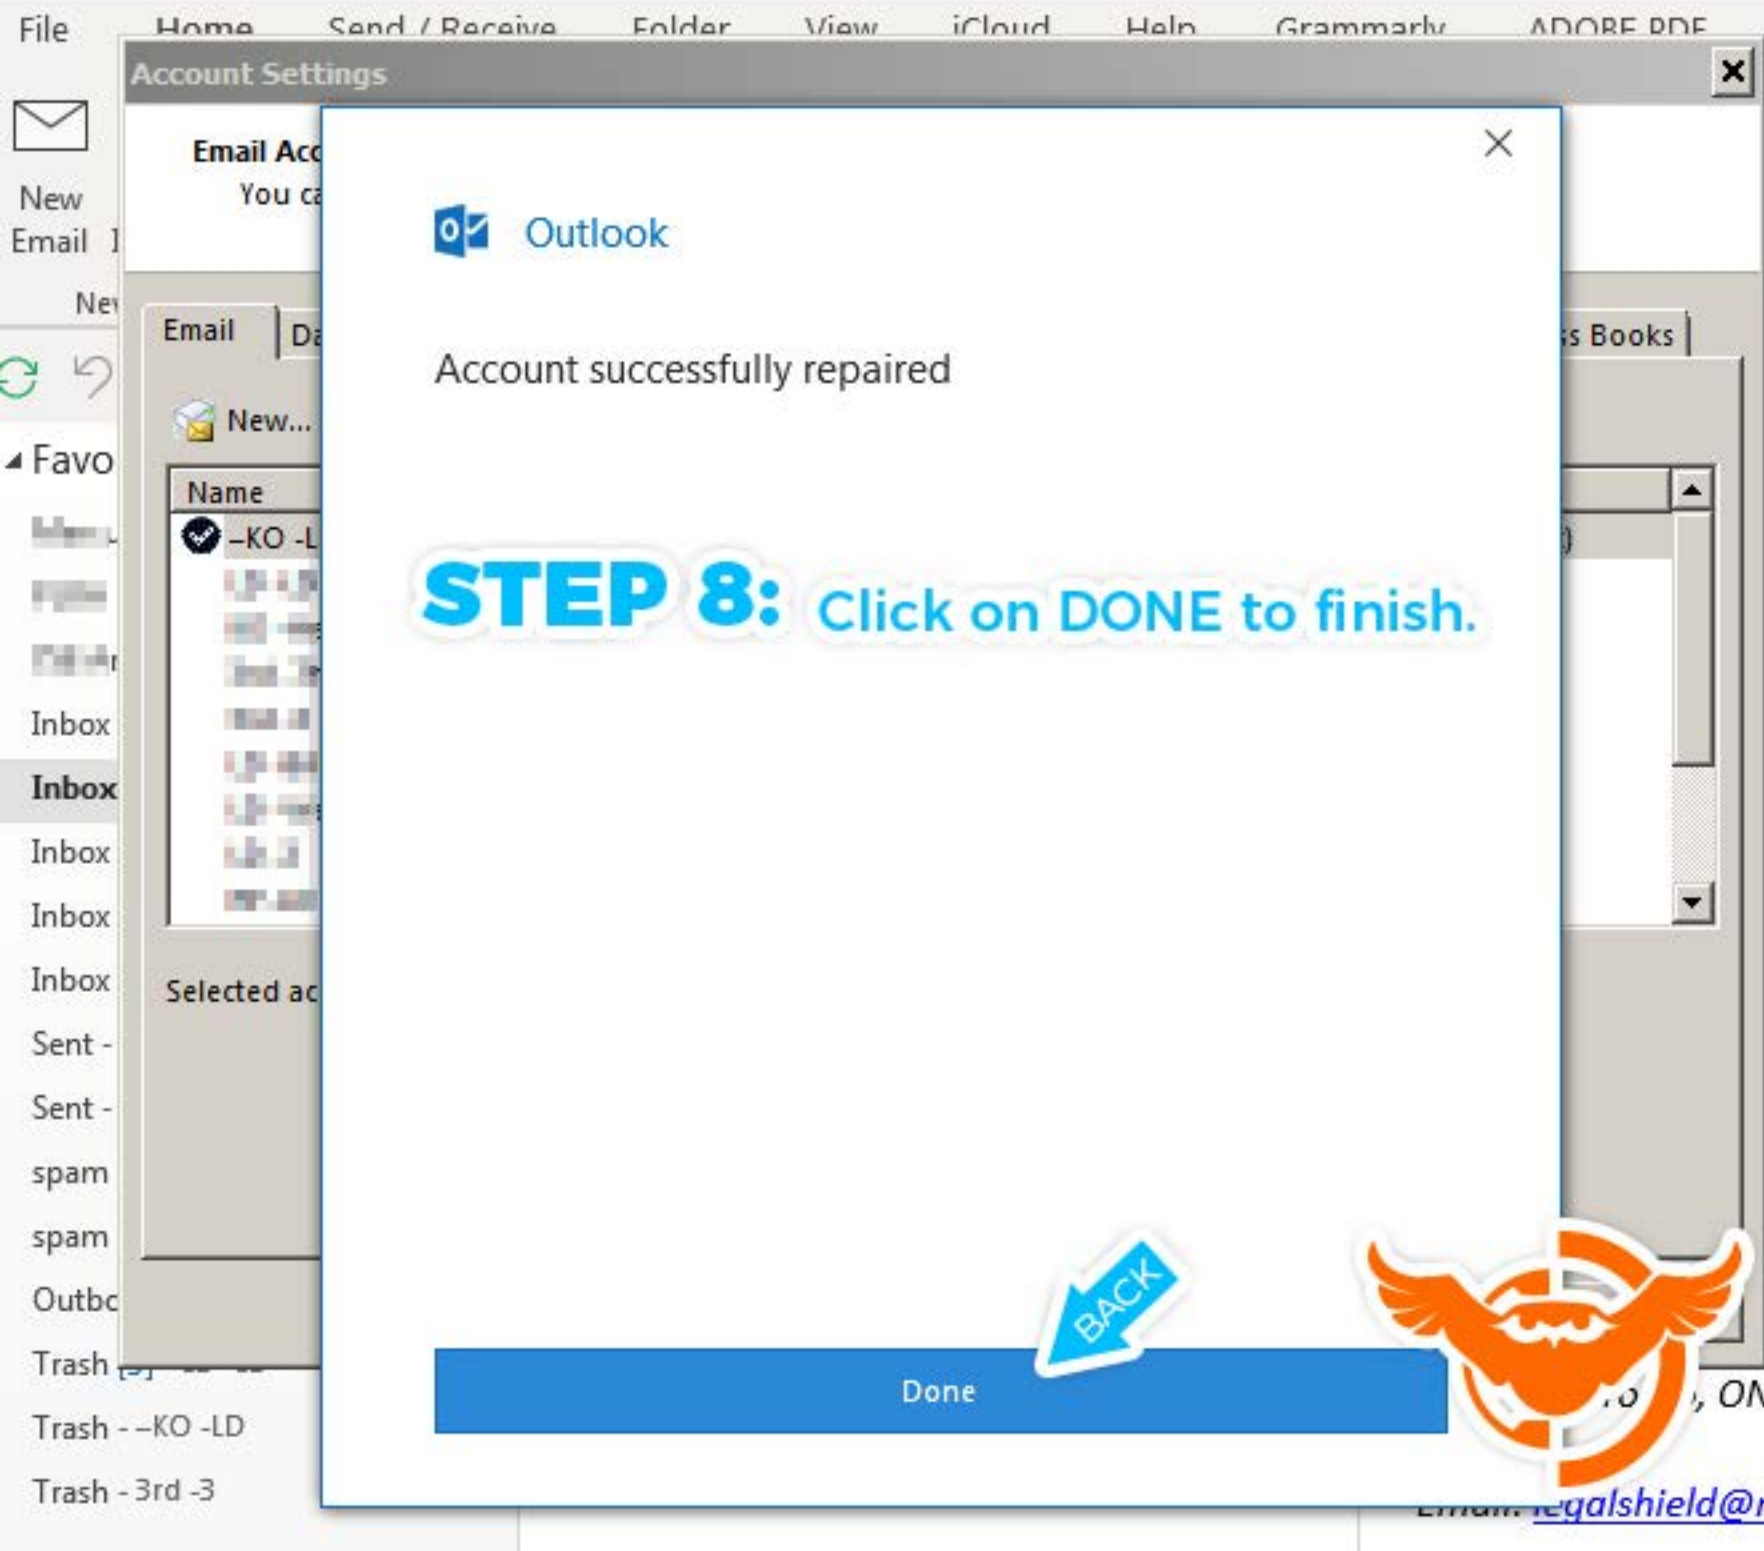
File Home Send / Receive Folder View iCloud Help Grammarly ADOBE PDF

New Email

Account Settings

Email Acc
You ca

Email Da

s Books

New...

Name

–KO -L

Selected ac

Favo

Inbox
Inbox
Inbox
Inbox
Inbox
Sent -
Sent -
spam
spam
Outbc
Trash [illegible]
Trash - –KO -LD
Trash - 3rd -3

Outlook

Account successfully repaired

STEP 8: Click on DONE to finish.

BACK

Done

, ON

Email: legalshield@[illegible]